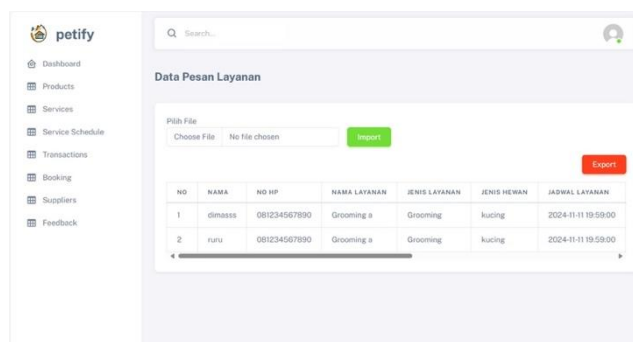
petify

Dashboard
Products
Services
Service Schedule
Transactions
Booking
Suppliers
Feedback

Search...

Data Pesan Layanan

Pilih File
Choose File No file chosen
Import

Export

| NO | NAMA | NO HP | NAMA LAYANAN | JENIS LAYANAN | JENIS HEWAN | JADWAL LAYANAN |
|---|---|---|---|---|---|---|
| 1 | dimasss | 081234567890 | Grooming a | Grooming | kucing | 2024-11-11 19:59:00 |
| 2 | ruru | 081234567890 | Grooming a | Grooming | kucing | 2024-11-11 19:59:00 |